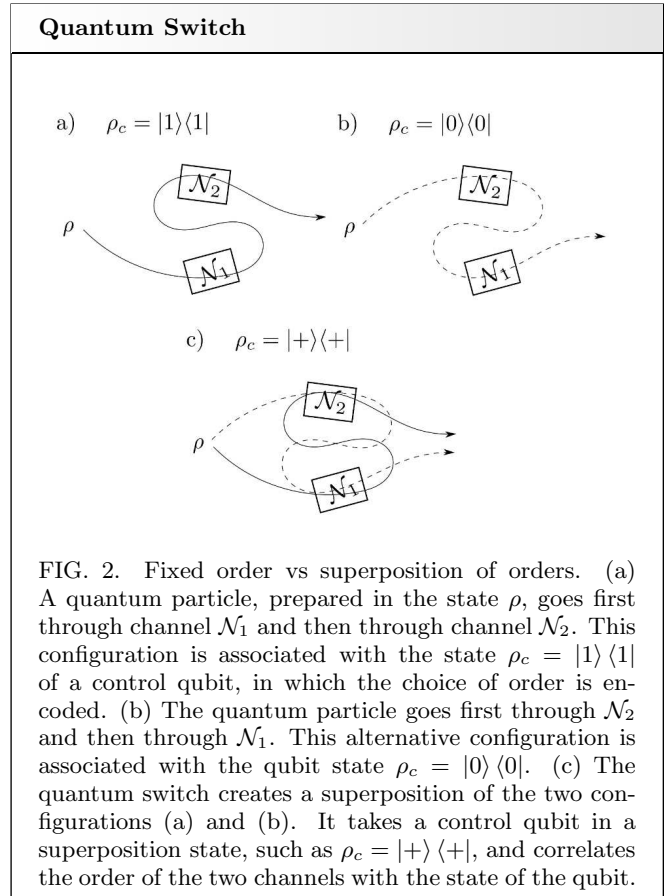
**Quantum Switch**

a) $\rho_c = |1\rangle\langle 1|$

b) $\rho_c = |0\rangle\langle 0|$

$\mathcal{N}_2$

$\rho$

$\mathcal{N}_1$

$\mathcal{N}_2$

$\rho$

$\mathcal{N}_1$

c) $\rho_c = |+\rangle\langle +|$

$\mathcal{N}_2$

$\rho$

$\mathcal{N}_1$

FIG. 2. Fixed order vs superposition of orders. (a) A quantum particle, prepared in the state $\rho$, goes first through channel $\mathcal{N}_1$ and then through channel $\mathcal{N}_2$. This configuration is associated with the state $\rho_c = |1\rangle\langle 1|$ of a control qubit, in which the choice of order is encoded. (b) The quantum particle goes first through $\mathcal{N}_2$ and then through $\mathcal{N}_1$. This alternative configuration is associated with the qubit state $\rho_c = |0\rangle\langle 0|$. (c) The quantum switch creates a superposition of the two configurations (a) and (b). It takes a control qubit in a superposition state, such as $\rho_c = |+\rangle\langle +|$, and correlates the order of the two channels with the state of the qubit.